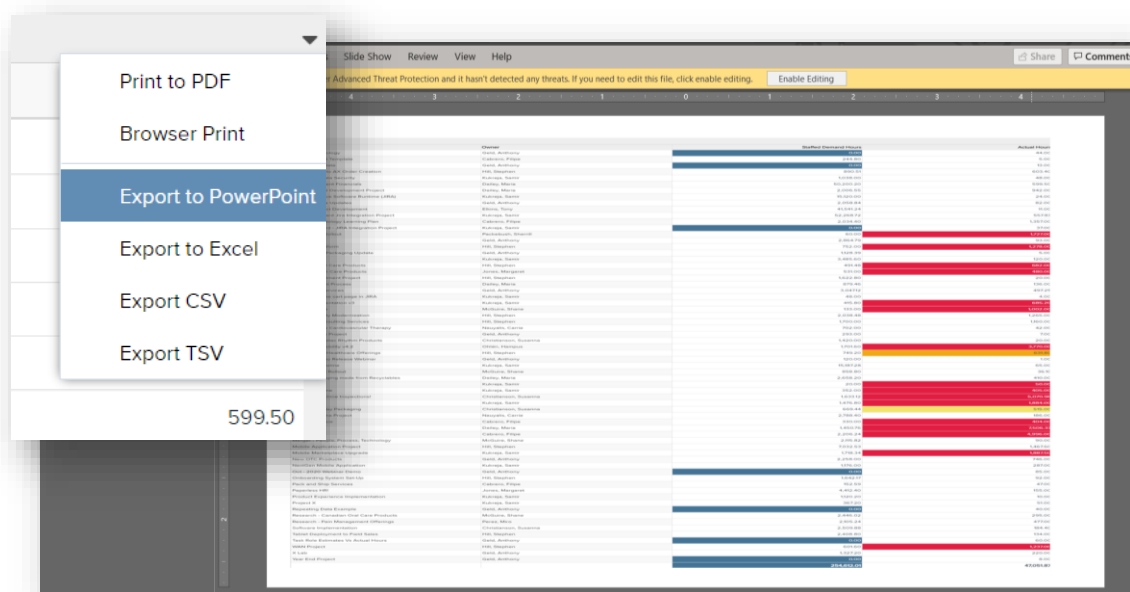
Print to PDF

Browser Print

Export to PowerPoint

Export to Excel

Export CSV

Export TSV

599.50

Slide Show Review View Help

Share Comments

Advanced Threat Protection and it hasn't detected any threats. If you need to edit this file, click enable editing.

Enable Editing

Owner

Staffed Demand Hours

Actual Hours

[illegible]